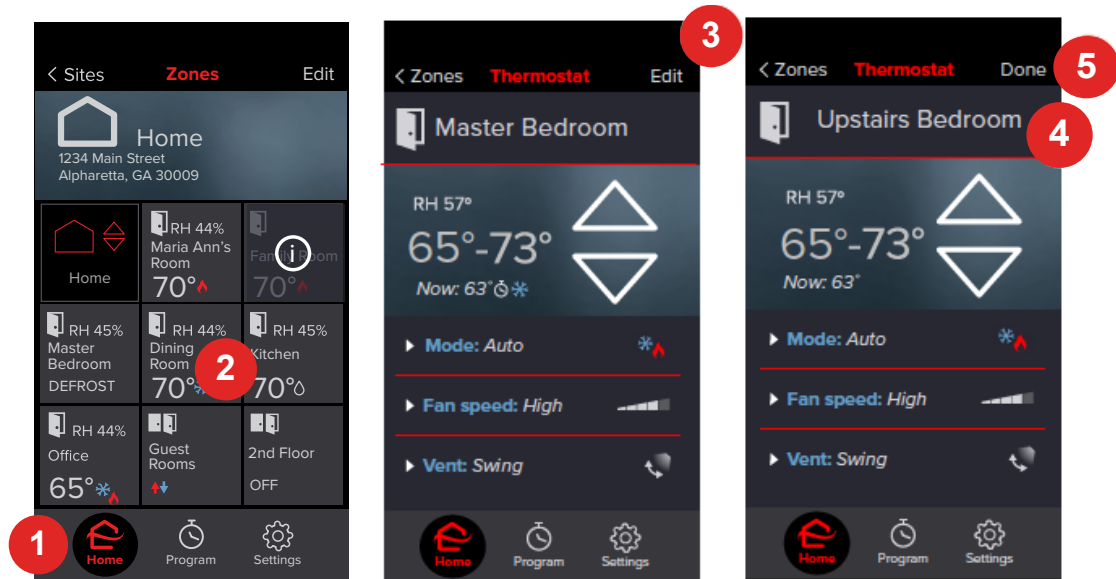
< Sites Zones Edit

Home
1234 Main Street
Alpharetta, GA 30009

Home

RH 44%
Maria Ann's Room
70°

Family Room
70°

RH 45%
Master Bedroom
DEFROST

RH 44%
Dining Room
70°

2

RH 45%
Kitchen
70°

RH 44%
Office
65°

Guest Rooms

2nd Floor
OFF

1

Home Program Settings

3

< Zones Thermostat Edit

Master Bedroom

RH 57°
65°-73°
Now: 63°

Mode: Auto

Fan speed: High

Vent: Swing

Home Program Settings

< Zones Thermostat Done

5

Upstairs Bedroom

4

RH 57°
65°-73°
Now: 63°

Mode: Auto

Fan speed: High

Vent: Swing

Home Program Settings